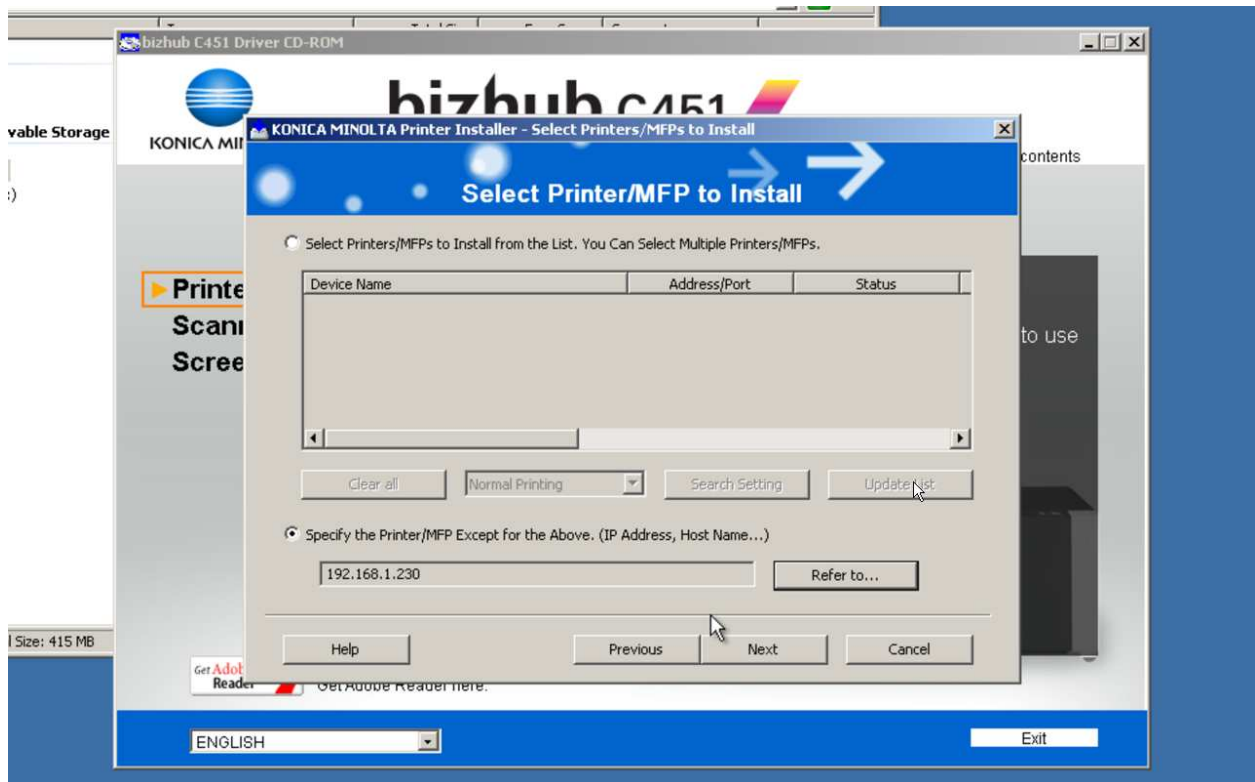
vable Storage

:)

l Size: 415 MB

bizhub C451 Driver CD-ROM

KONICA MI

bizhub C451

contents

Printe
Scan
Scree

to use

Get Adob Reader

Get Adobe Reader here.

ENGLISH

Exit

KONICA MINOLTA Printer Installer - Select Printers/MFPs to Install

Select Printer/MFP to Install

Select Printers/MFPs to Install from the List. You Can Select Multiple Printers/MFPs.

| Device Name | Address/Port | Status |
|---|---|---|

Clear all

Normal Printing

Search Setting

Update List

Specify the Printer/MFP Except for the Above. (IP Address, Host Name...)

192.168.1.230

Refer to...

Help

Previous

Next

Cancel